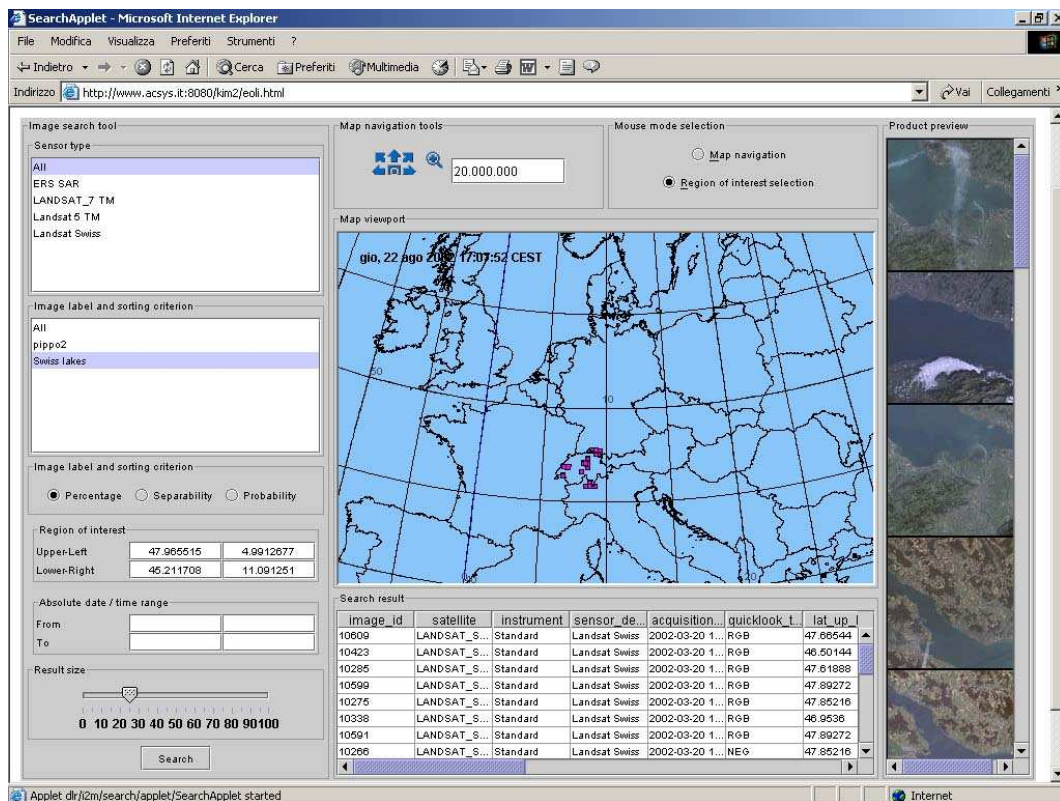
SearchApplet - Microsoft Internet Explorer

File Modifica Visualizza Preferiti Strumenti ?

Indietro Cerca Preferiti Multimedia

Indirizzo http://www.acsys.it:8080/kim2/eoli.html

Vai Collegamenti

Image search tool

Sensor type

All
ERS SAR
LANDSAT_7 TM
Landsat 5 TM
Landsat Swiss

Image label and sorting criterion

All
pippo2
Swiss lakes

Image label and sorting criterion

Percentage Separability Probability

Region of interest

| Upper-Left | 47.965515 | 4.9912677 |
|---|---|---|
| Lower-Right | 45.211708 | 11.091251 |

Absolute date / time range

From

To

Result size

0 10 20 30 40 50 60 70 80 90100

Search

Map navigation tools

20.000.000

Mouse mode selection

Map navigation

Region of interest selection

Map viewport

gio, 22 ago 20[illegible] 17:07:52 CEST

50

10

20

Search result

| image_id | satellite | instrument | sensor_de... | acquisition... | quicklook_t... | lat_up_l |
|---|---|---|---|---|---|---|
| 10609 | LANDSAT_S... | Standard | Landsat Swiss | 2002-03-20 1... | RGB | 47.66544 |
| 10423 | LANDSAT_S... | Standard | Landsat Swiss | 2002-03-20 1... | RGB | 46.50144 |
| 10285 | LANDSAT_S... | Standard | Landsat Swiss | 2002-03-20 1... | RGB | 47.61888 |
| 10599 | LANDSAT_S... | Standard | Landsat Swiss | 2002-03-20 1... | RGB | 47.89272 |
| 10275 | LANDSAT_S... | Standard | Landsat Swiss | 2002-03-20 1... | RGB | 47.85216 |
| 10338 | LANDSAT_S... | Standard | Landsat Swiss | 2002-03-20 1... | RGB | 46.9536 |
| 10591 | LANDSAT_S... | Standard | Landsat Swiss | 2002-03-20 1... | RGB | 47.89272 |
| 10266 | LANDSAT_S... | Standard | Landsat Swiss | 2002-03-20 1... | NEG | 47.85216 |

Product preview

Applet dlr/i2m/search/applet/SearchApplet started

Internet